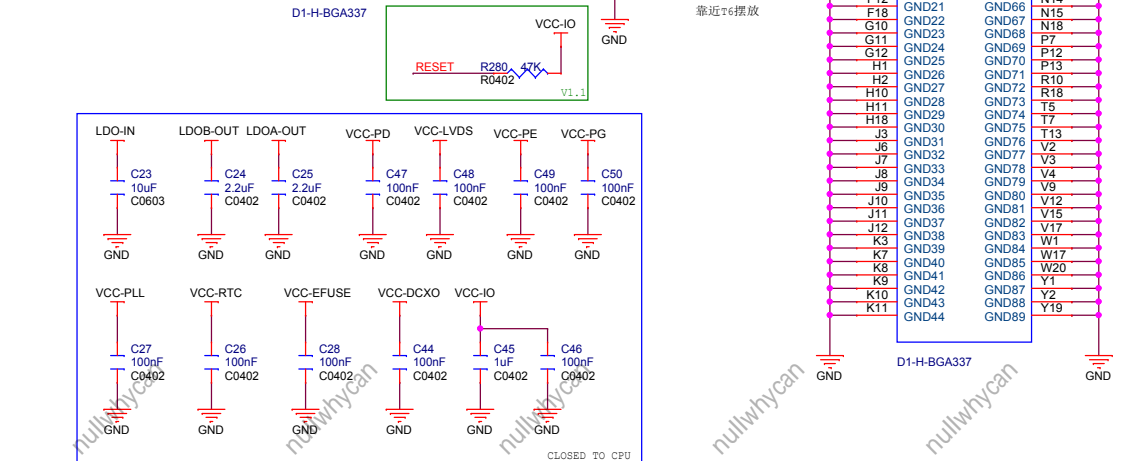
D1-H-BGA337

VCC-IO

RESET R280 47K
R0402

V1.1

GND

靠近T6摆放

LDO-IN
C23
10uF
C0603
GND

LDOB-OUT
C24
2.2uF
C0402
GND

LDOA-OUT
C25
2.2uF
C0402
GND

VCC-PD
C47
100nF
C0402
GND

VCC-LVDS
C48
100nF
C0402
GND

VCC-PE
C49
100nF
C0402
GND

VCC-PG
C50
100nF
C0402
GND

VCC-PLL
C27
100nF
C0402
GND

VCC-RTC
C26
100nF
C0402
GND

VCC-EFUSE
C28
100nF
C0402
GND

VCC-DCXO
C44
100nF
C0402
GND

VCC-IO
C45
1uF
C0402
GND

C46
100nF
C0402
GND

CLOSED TO CPU

| | | | |
|---|---|---|---|
| F18 | GND21 | GND66 | N15 |
| G10 | GND22 | GND67 | N18 |
| G11 | GND23 | GND68 | P7 |
| G12 | GND24 | GND69 | P12 |
| H1 | GND25 | GND70 | P13 |
| H2 | GND26 | GND71 | R10 |
| H10 | GND27 | GND72 | R18 |
| H11 | GND28 | GND73 | T5 |
| H18 | GND29 | GND74 | T7 |
| J3 | GND30 | GND75 | T13 |
| J6 | GND31 | GND76 | V2 |
| J7 | GND32 | GND77 | V3 |
| J8 | GND33 | GND78 | V4 |
| J9 | GND34 | GND79 | V9 |
| J10 | GND35 | GND80 | V12 |
| J11 | GND36 | GND81 | V15 |
| J12 | GND37 | GND82 | V17 |
| K3 | GND38 | GND83 | W1 |
| K7 | GND39 | GND84 | W17 |
| K8 | GND40 | GND85 | W20 |
| K9 | GND41 | GND86 | Y1 |
| K10 | GND42 | GND87 | Y2 |
| K11 | GND43 | GND88 | Y19 |
| | GND44 | GND89 | |

GND
D1-H-BGA337
GND

nullwhycan nullwhycan nullwhycan nullwhycan nullwhycan